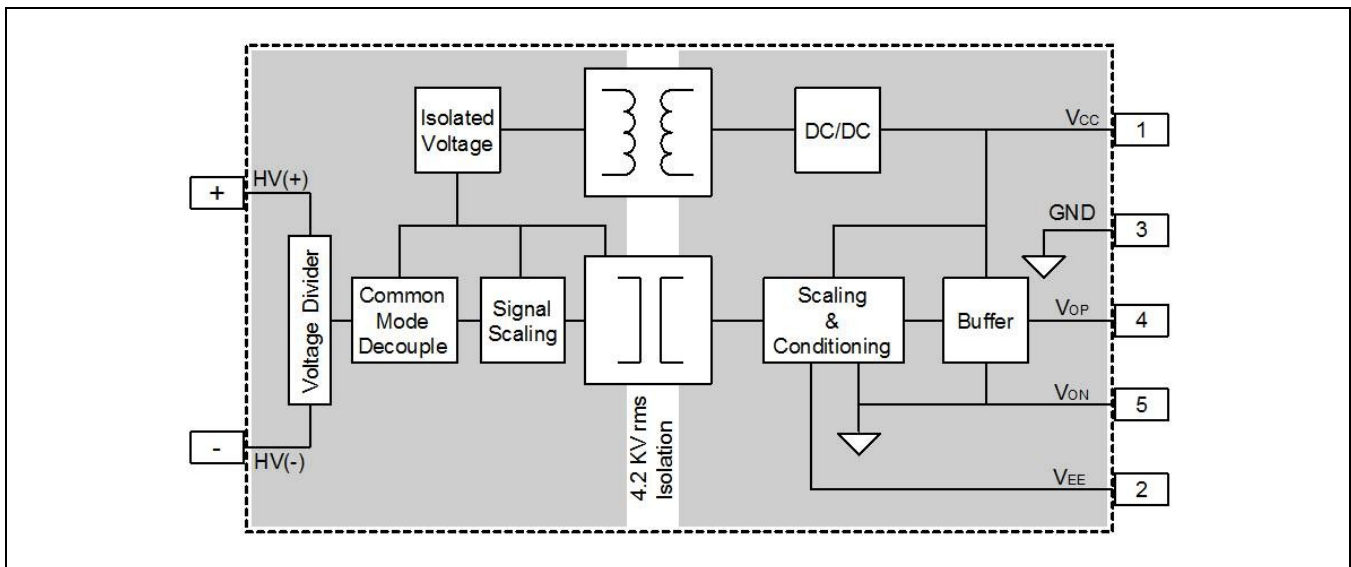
Isolated Voltage

DC/DC

$V_{CC}$

1

+

HV(+)

GND

3

Voltage Divider

Common Mode Decouple

Signal Scaling

Scaling & Conditioning

Buffer

$V_{OP}$

4

$V_{ON}$

5

-

HV(-)

4.2 KV rms Isolation

$V_{EE}$

2